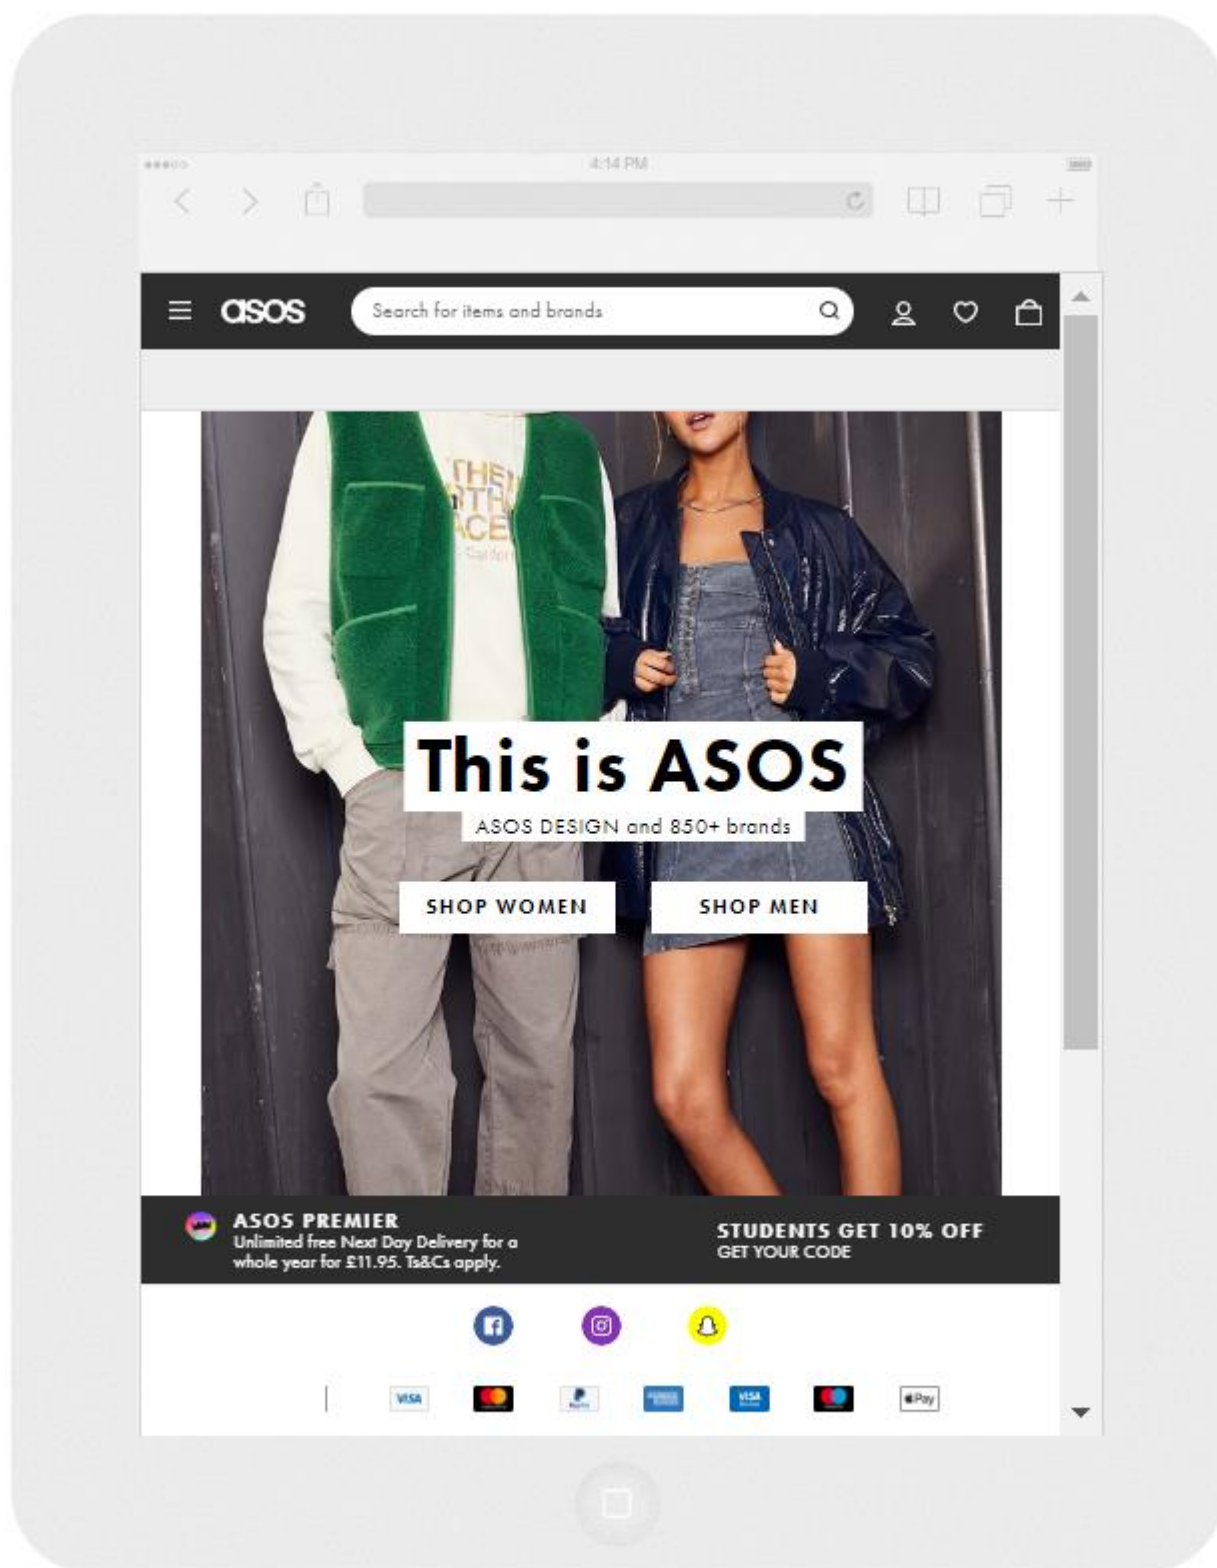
4:14 PM

asos

Search for items and brands

This is ASOS

ASOS DESIGN and 850+ brands

SHOP WOMEN

SHOP MEN

ASOS PREMIER
Unlimited free Next Day Delivery for a whole year for £11.95. Ts&Cs apply.

STUDENTS GET 10% OFF
GET YOUR CODE

VISA

VISA

Pay